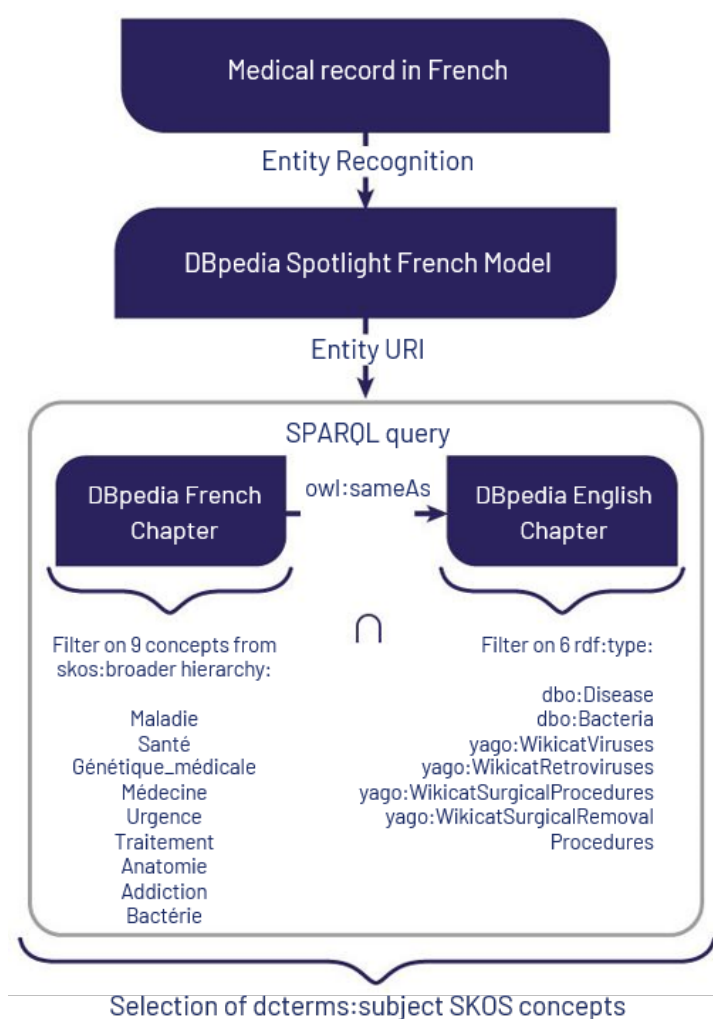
Medical record in French

Entity Recognition

DBpedia Spotlight French Model

Entity URI

SPARQL query

DBpedia French Chapter

owl:sameAs

DBpedia English Chapter

Filter on 9 concepts from skos:broader hierarchy:

Maladie
Santé
Génétique_médicale
Médecine
Urgence
Traitement
Anatomie
Addiction
Bactérie

$\cap$

Filter on 6 rdf:type:

dbo:Disease
dbo:Bacteria
yago:WikicatViruses
yago:WikicatRetroviruses
yago:WikicatSurgicalProcedures
yago:WikicatSurgicalRemoval Procedures

Selection of dcterms:subject SKOS concepts